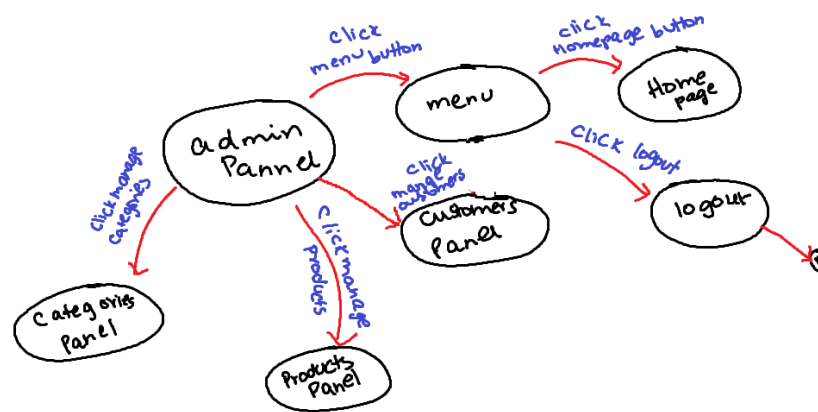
click menu button

click Homepage button

Home page

menu

admin Pannel

Click logout

logout

click manage customers

Customers Panel

Click manage categories

click manage products

categories Panel

Products Panel